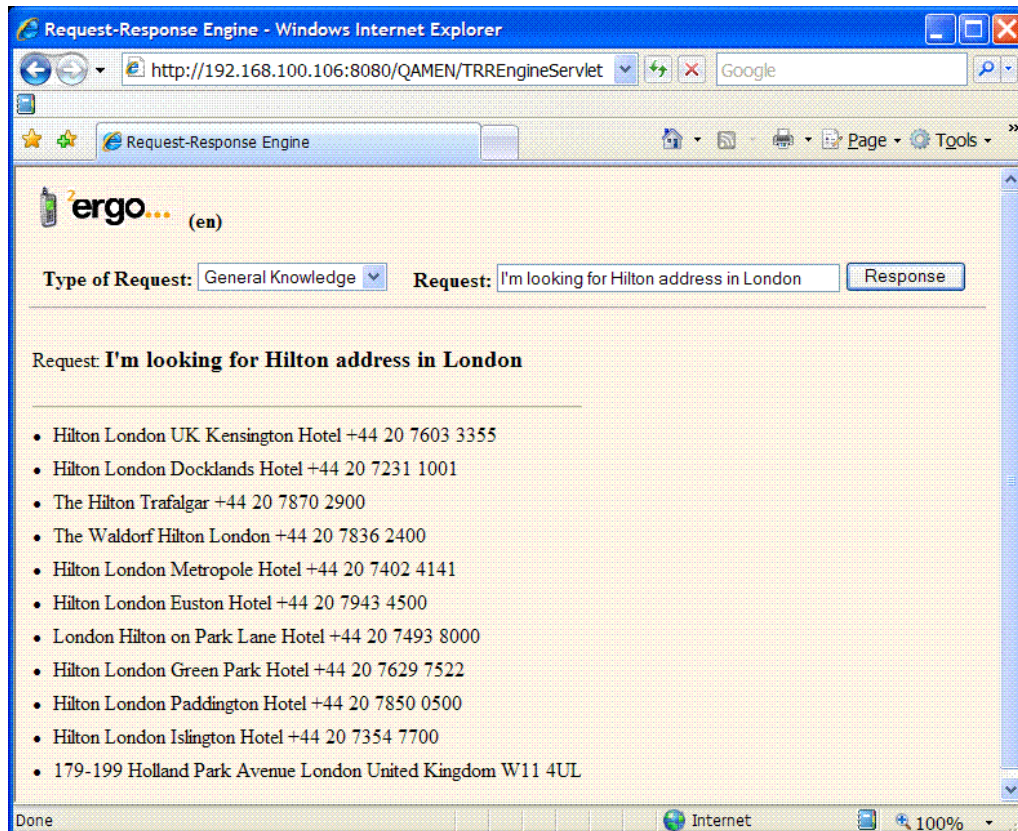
Request-Response Engine - Windows Internet Explorer

http://192.168.100.106:8080/QAMEN/TRREngineServlet

Google

Request-Response Engine

Page Tools

?ergo... (en)

Type of Request: General Knowledge Request: I'm looking for Hilton address in London Response

Request: **I'm looking for Hilton address in London**

- Hilton London UK Kensington Hotel +44 20 7603 3355
- Hilton London Docklands Hotel +44 20 7231 1001
- The Hilton Trafalgar +44 20 7870 2900
- The Waldorf Hilton London +44 20 7836 2400
- Hilton London Metropole Hotel +44 20 7402 4141
- Hilton London Euston Hotel +44 20 7943 4500
- London Hilton on Park Lane Hotel +44 20 7493 8000
- Hilton London Green Park Hotel +44 20 7629 7522
- Hilton London Paddington Hotel +44 20 7850 0500
- Hilton London Islington Hotel +44 20 7354 7700
- 179-199 Holland Park Avenue London United Kingdom W11 4UL

Done

Internet

100%